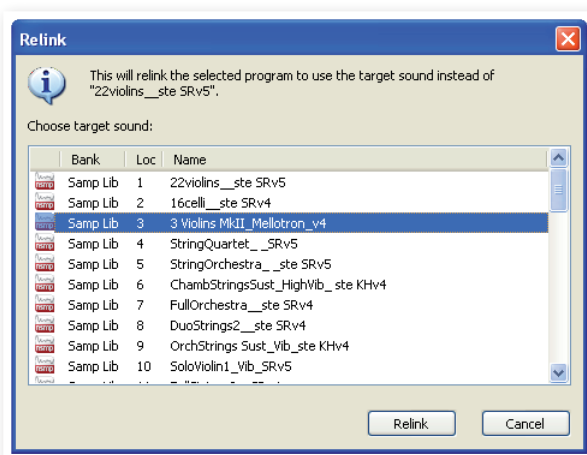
Relink

This will relink the selected program to use the target sound instead of "22violins__ste SRv5".

Choose target sound:

| | Bank | Loc | Name |
|---|---|---|---|
| | Samp Lib | 1 | 22violins__ste SRv5 |
| | Samp Lib | 2 | 16celli__ste SRv4 |
| | Samp Lib | 3 | 3 Violins MkII_Mellotron_v4 |
| | Samp Lib | 4 | StringQuartet__SRv5 |
| | Samp Lib | 5 | StringOrchestra__ste SRv5 |
| | Samp Lib | 6 | ChambStringsSust_HighVib_ste KHv4 |
| | Samp Lib | 7 | FullOrchestra__ste SRv4 |
| | Samp Lib | 8 | DuoStrings2__ste SRv4 |
| | Samp Lib | 9 | OrchStrings Sust_Vib_ste KHv4 |
| | Samp Lib | 10 | SoloViolin1_Vib_SRv5 |

Relink Cancel